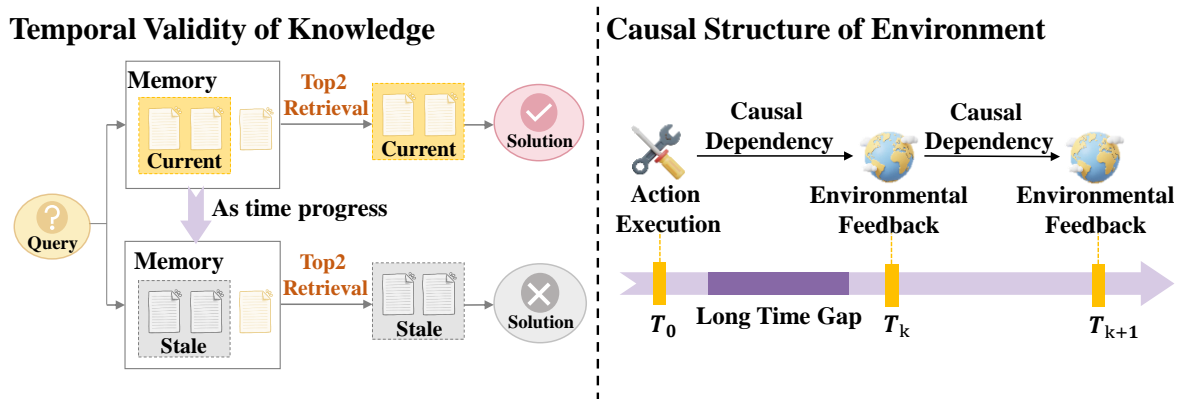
Temporal Validity of Knowledge

Memory

Current

Top2 Retrieval

Current

Solution

Query

As time progress

Memory

Stale

Top2 Retrieval

Stale

Solution

Causal Structure of Environment

Causal Dependency

Causal Dependency

Action Execution

Environmental Feedback

Environmental Feedback

$T_0$

Long Time Gap

$T_k$

$T_{k+1}$